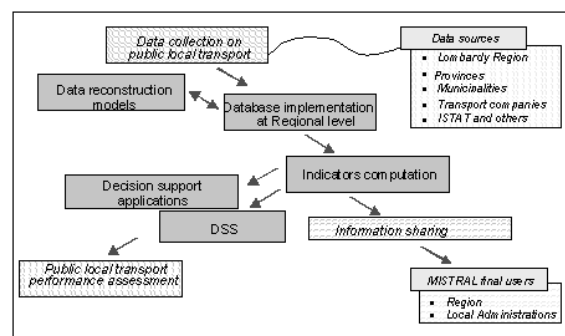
Data collection on public local transport

Data sources

- Lombardy Region
- Provinces
- Municipalities
- Transport companies
- ISTAT and others

Data reconstruction models

Database implementation at Regional level

Indicators computation

Decision support applications

DSS

Information sharing

Public local transport performance assessment

MISTRAL final users

- Region
- Local Administrations